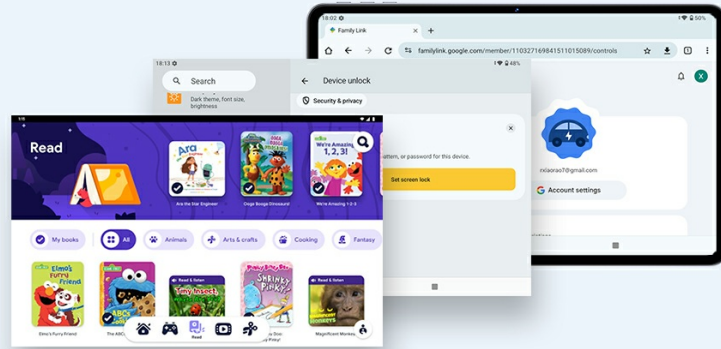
18:02
50%
Family Link
familylink.google.com/member/110327169841511015089/controls
X
relaorao7@gmail.com
Account settings

18:13
48%
Search
Dark theme, font size, brightness
Device unlock
Security & privacy
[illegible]attern, or password for this device.
Get screen lock

9:15
Read
Ara
Are the Star Engineer
Onga Booga Dinosaurs!
We're Amazing 1, 2, 3!
Are the Star Engineer
Onga Booga Dinosaurs!
We're Amazing 1-2-3
My books
All
Animals
Arts & crafts
Cooking
Fantasy
Elmo's Furry Friend
ABC's
Read & listen
Tiny Insect
Shrinky Pinky
Read & listen
Magnificent Monkeys
Elmo's Furry Friend
The ABC's
Magnificent Monkeys
Read